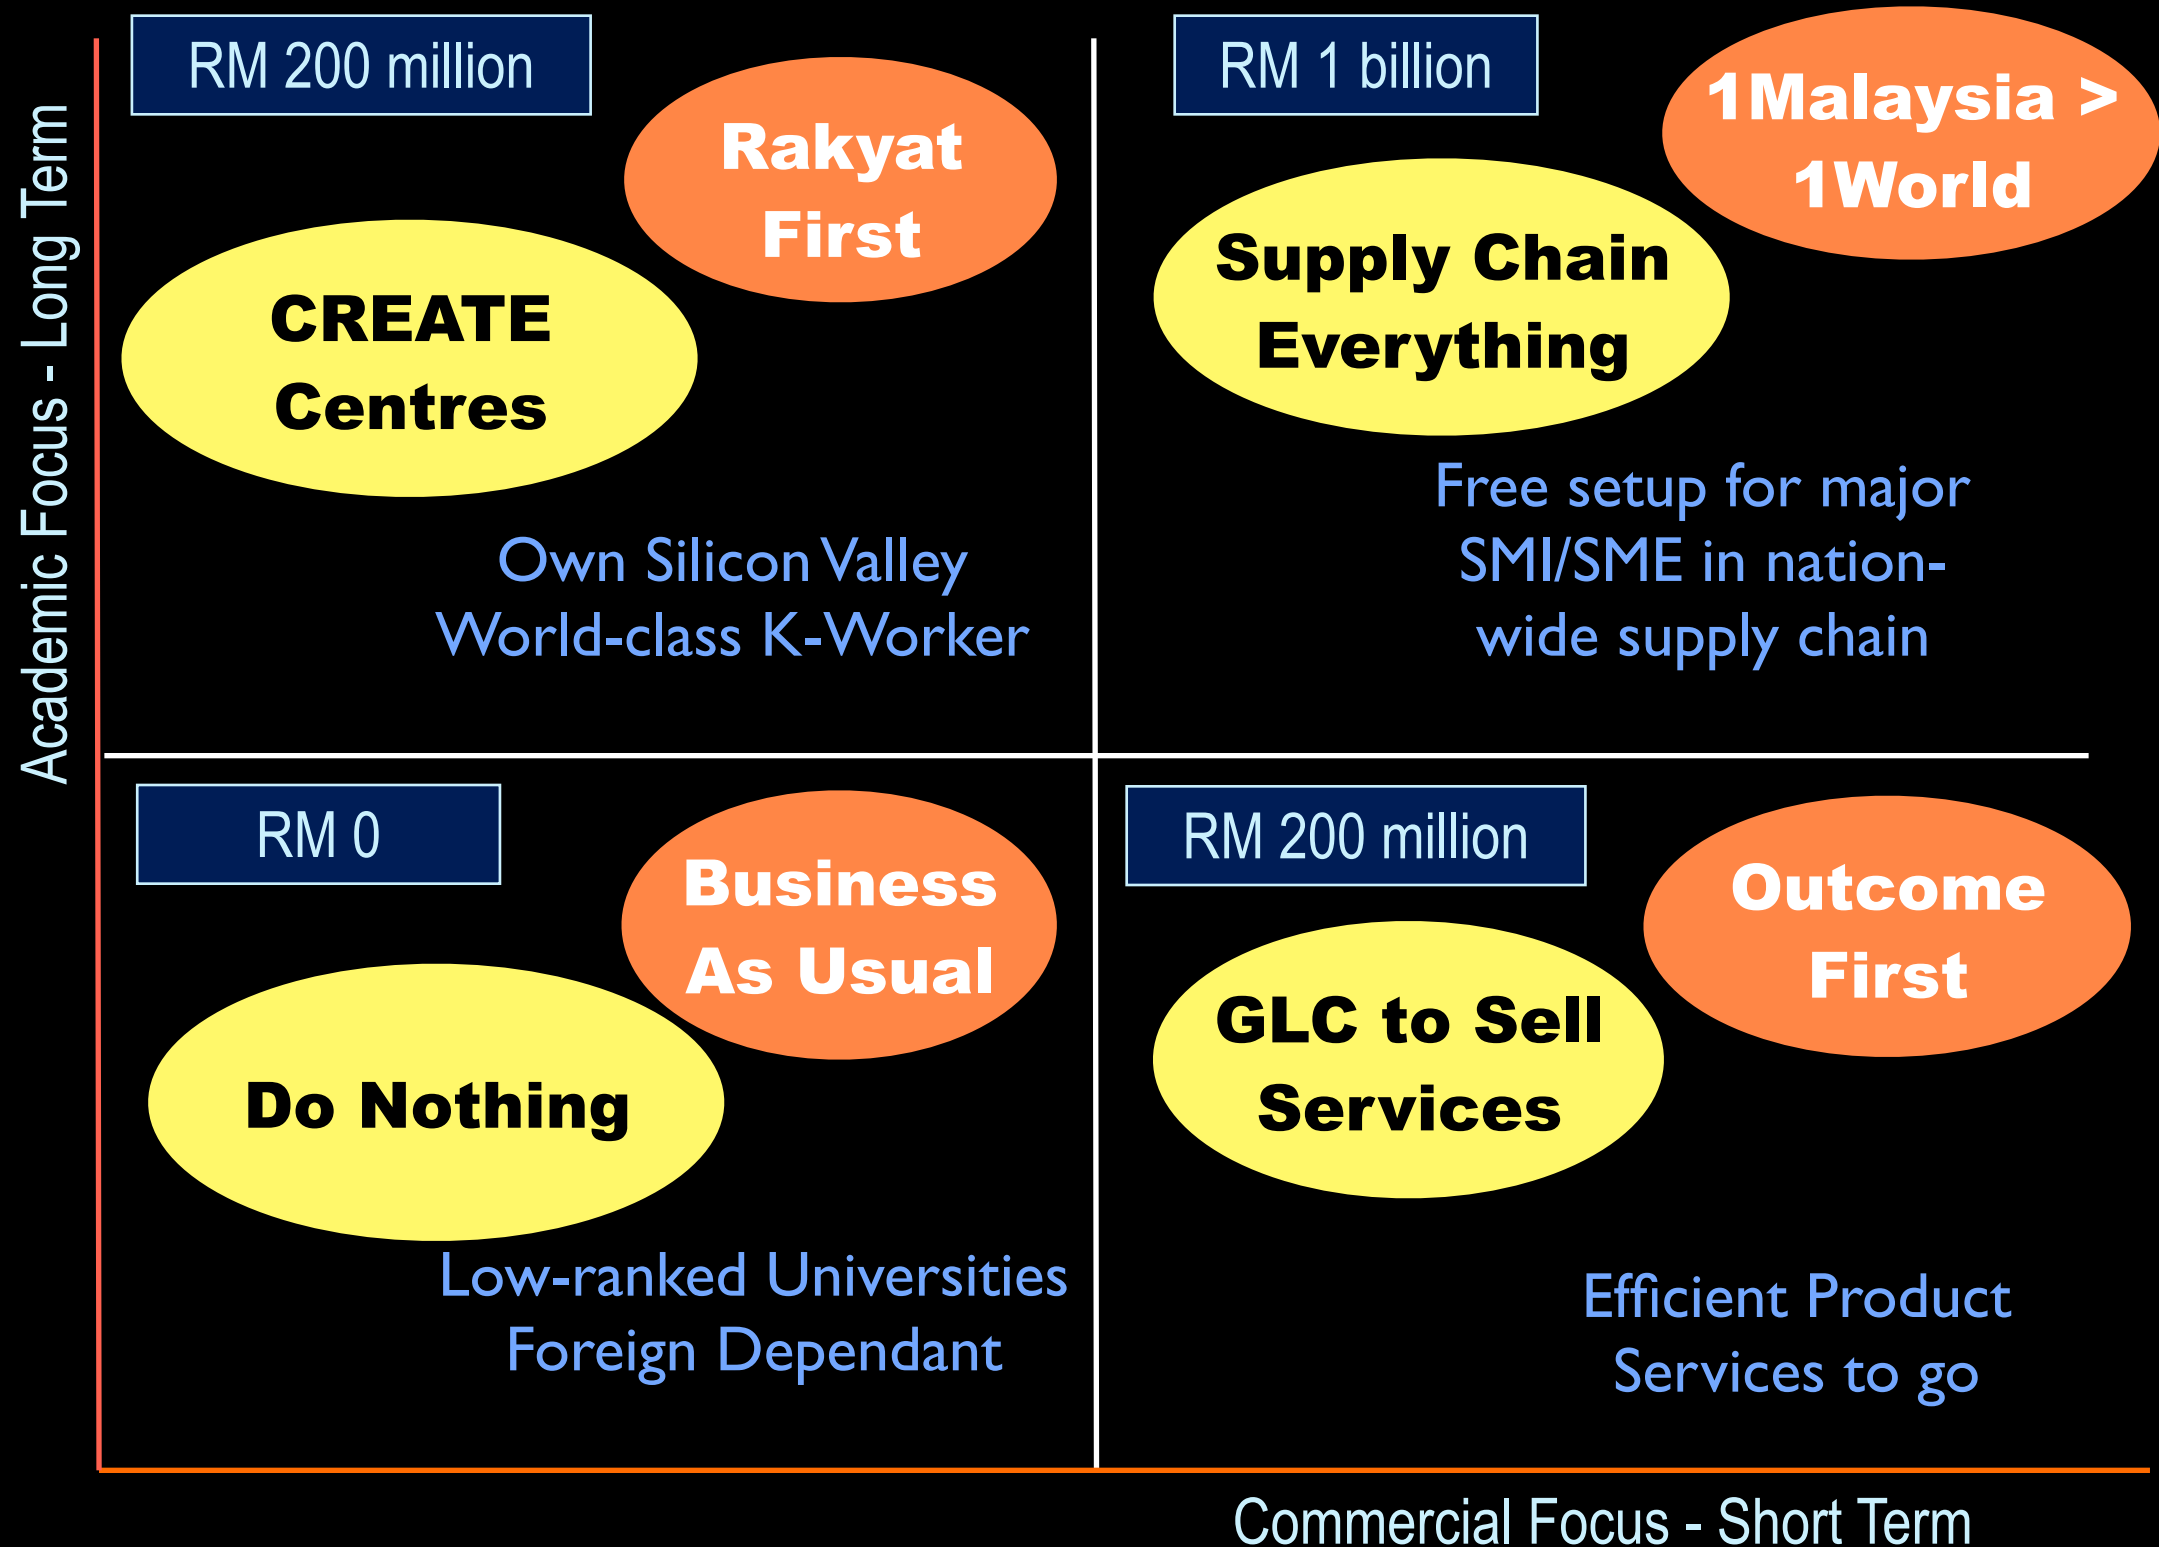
Academic Focus - Long Term

RM 200 million

Rakyat First

CREATE Centres

Own Silicon Valley
World-class K-Worker

RM 1 billion

1Malaysia > 1World

Supply Chain Everything

Free setup for major SMI/SME in nation-wide supply chain

RM 0

Business As Usual

Do Nothing

Low-ranked Universities
Foreign Dependant

RM 200 million

Outcome First

GLC to Sell Services

Efficient Product Services to go

Commercial Focus - Short Term